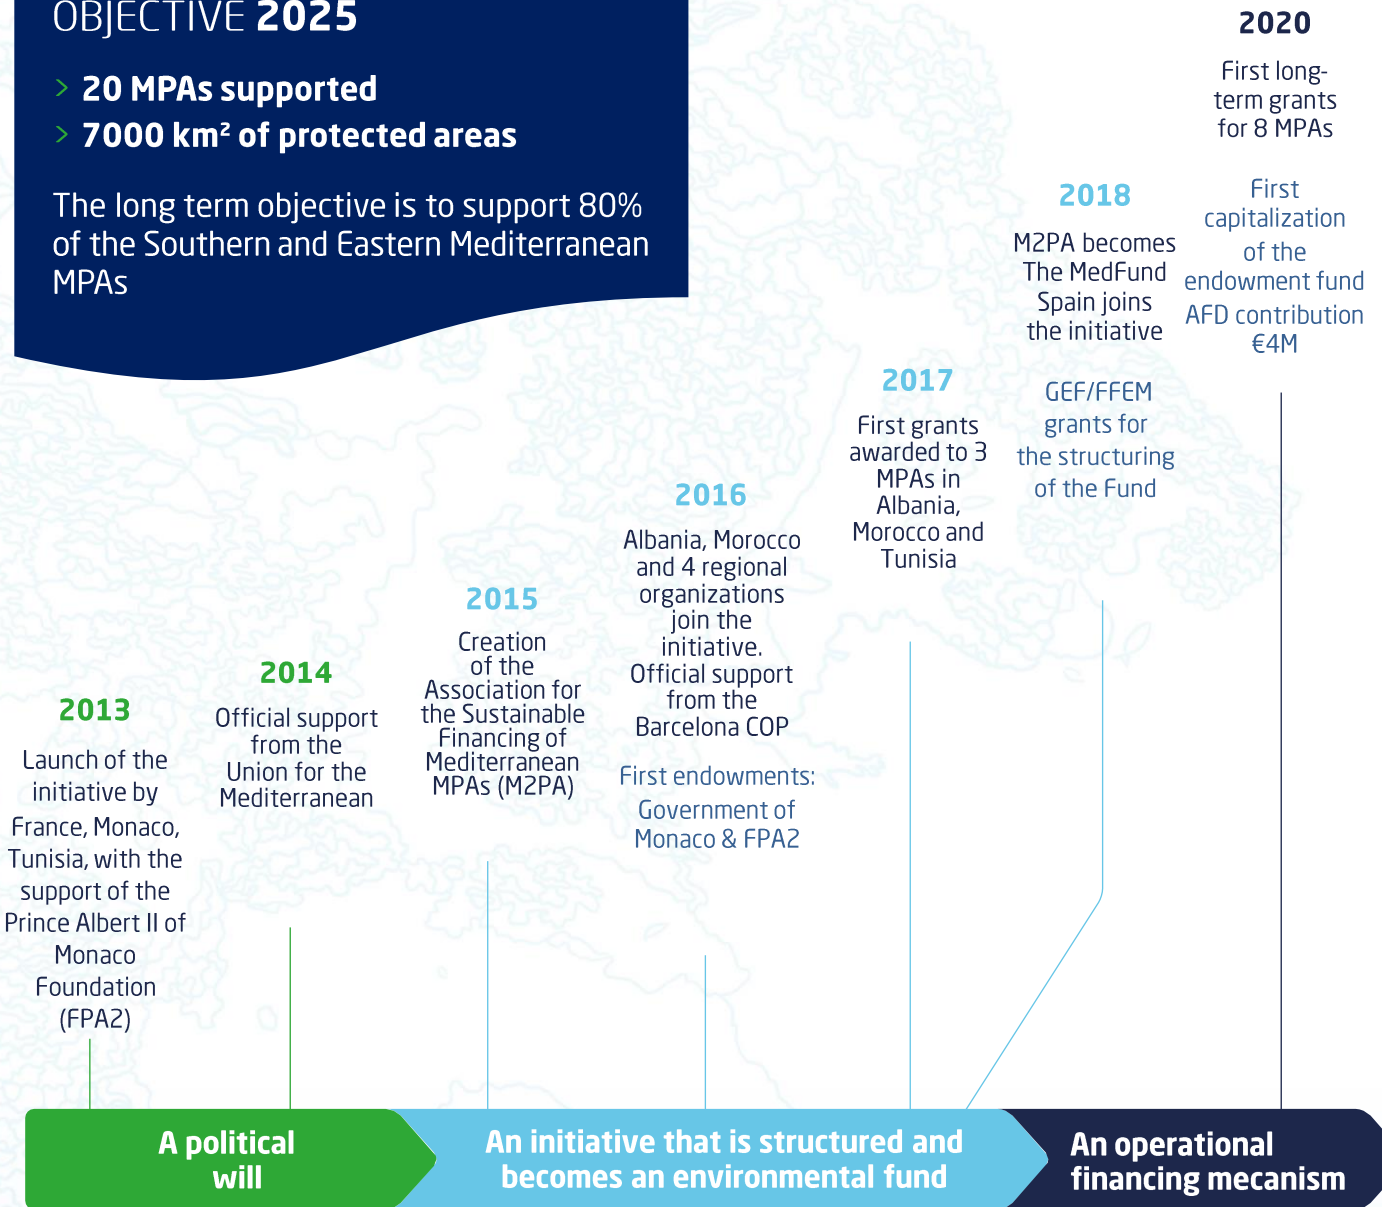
OBJECTIVE 2025

> 20 MPAs supported
> 7000 km² of protected areas

The long term objective is to support 80% of the Southern and Eastern Mediterranean MPAs

2020
First long-term grants for 8 MPAs

First capitalization of the endowment fund AFD contribution €4M

2018
M2PA becomes The MedFund Spain joins the initiative

GEF/FFEM grants for the structuring of the Fund

2017
First grants awarded to 3 MPAs in Albania, Morocco and Tunisia

2016
Albania, Morocco and 4 regional organizations join the initiative. Official support from the Barcelona COP

First endowments: Government of Monaco & FPA2

2015
Creation of the Association for the Sustainable Financing of Mediterranean MPAs (M2PA)

2014
Official support from the Union for the Mediterranean

2013
Launch of the initiative by France, Monaco, Tunisia, with the support of the Prince Albert II of Monaco Foundation (FPA2)

A political will

An initiative that is structured and becomes an environmental fund

An operational financing mecanism